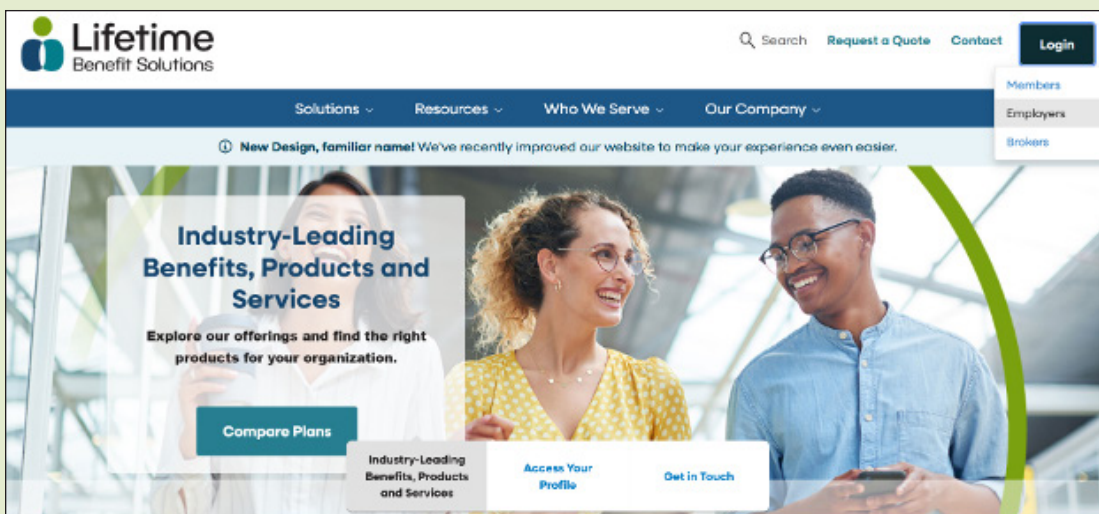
Lifetime
Benefit Solutions

Search Request a Quote Contact Login

Members
Employers
Brokers

Solutions Resources Who We Serve Our Company

New Design, familiar name! We've recently improved our website to make your experience even easier.

Industry-Leading Benefits, Products and Services

Explore our offerings and find the right products for your organization.

Compare Plans

Industry-Leading Benefits, Products and Services

Access Your Profile

Get in Touch